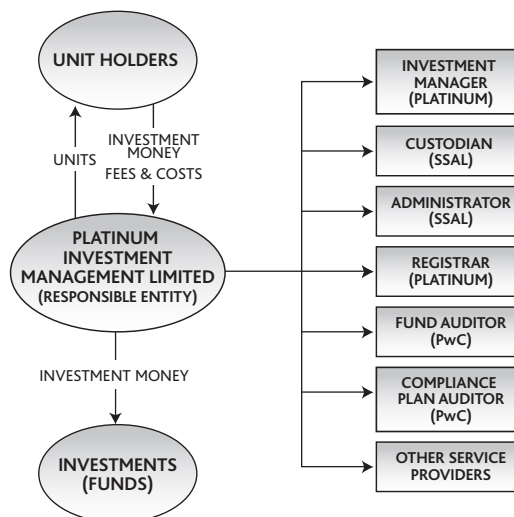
UNIT HOLDERS

UNITS

INVESTMENT MONEY
FEES & COSTS

PLATINUM INVESTMENT MANAGEMENT LIMITED (RESPONSIBLE ENTITY)

INVESTMENT MONEY

INVESTMENTS (FUNDS)

INVESTMENT MANAGER (PLATINUM)

CUSTODIAN (SSAL)

ADMINISTRATOR (SSAL)

REGISTRAR (PLATINUM)

FUND AUDITOR (PwC)

COMPLIANCE PLAN AUDITOR (PwC)

OTHER SERVICE PROVIDERS